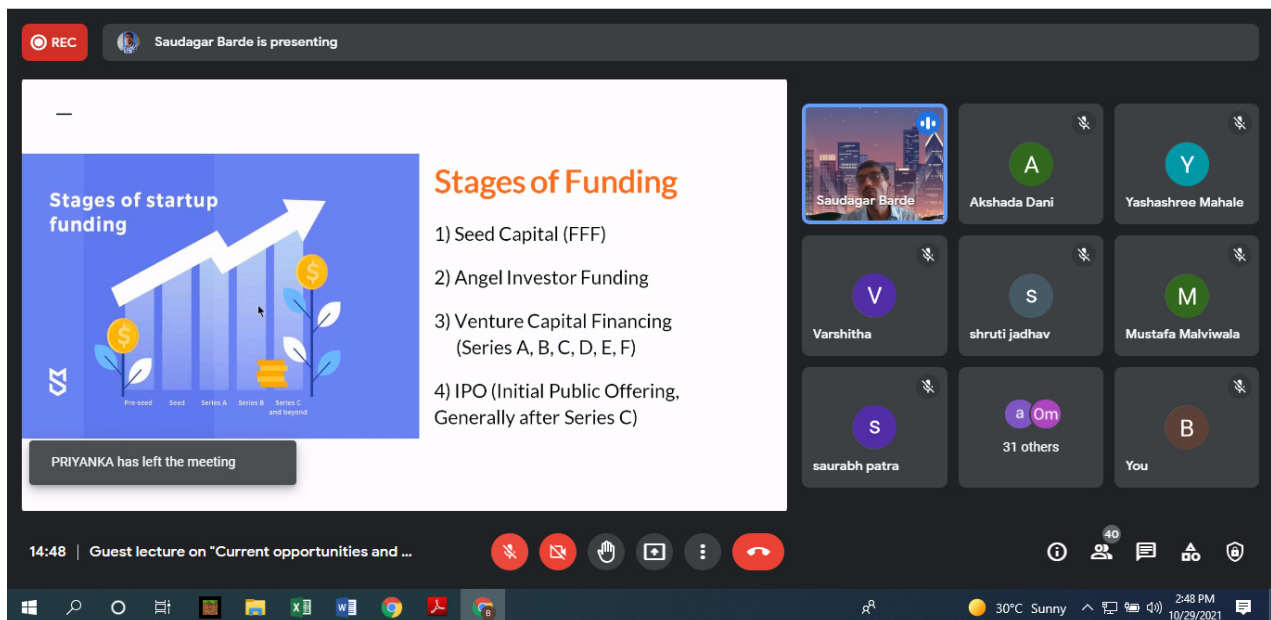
REC

Saudagar Barde is presenting

Stages of startup funding

Pre-seed Seed Series A Series B Series C and beyond

Stages of Funding

1) Seed Capital (FFF)

2) Angel Investor Funding

3) Venture Capital Financing (Series A, B, C, D, E, F)

4) IPO (Initial Public Offering, Generally after Series C)

PRIYANKA has left the meeting

Saudagar Barde

A
Akshada Dani

Y
Yashashree Mahale

V
Varshitha

S
shruti jadhav

M
Mustafa Malviwala

S
saurabh patra

a Om
31 others

B
You

14:48 | Guest lecture on "Current opportunities and ...

40

30°C Sunny

2:48 PM
10/29/2021